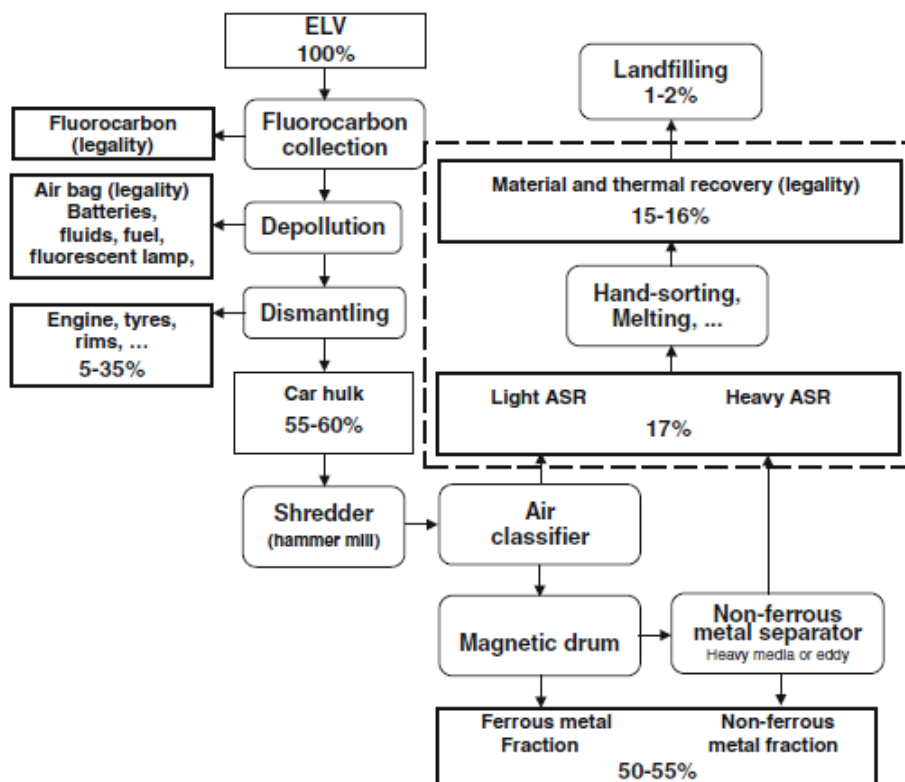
ELV
100%

Fluorocarbon (legality)

Fluorocarbon collection

Air bag (legality) Batteries, fluids, fuel, fluorescent lamp,

Depollution

Engine, tyres, rims, …
5-35%

Dismantling

Car hulk
55-60%

Shredder
(hammer mill)

Air classifier

Magnetic drum

Non-ferrous metal separator
Heavy media or eddy

Ferrous metal Fraction

Non-ferrous metal fraction

50-55%

Landfilling
1-2%

Material and thermal recovery (legality)
15-16%

Hand-sorting, Melting, ...

Light ASR

Heavy ASR

17%